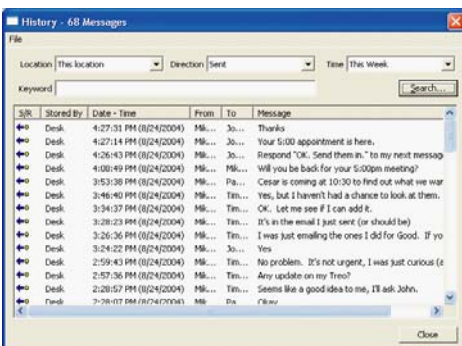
History - 68 Messages

File

Location This location
Direction Sent
Time This Week

Keyword

Search...

| S/R | Stored By | Date - Time | From | To | Message |
|---|---|---|---|---|---|
| | Desk | 4:27:31 PM (8/24/2004) | Mik... | Jo... | Thanks |
| | Desk | 4:27:14 PM (8/24/2004) | Mik... | Jo... | Your 5:00 appointment is here. |
| | Desk | 4:26:43 PM (8/24/2004) | Mik... | Jo... | Respond "OK. Send them in." to my next messag |
| | Desk | 4:08:49 PM (8/24/2004) | Mik... | Mik... | Will you be back for your 5:00pm meeting? |
| | Desk | 3:53:38 PM (8/24/2004) | Mik... | Pa... | Cesar is coming at 10:30 to find out what we war |
| | Desk | 3:46:40 PM (8/24/2004) | Mik... | Tim... | Yes, but I haven't had a chance to look at them. |
| | Desk | 3:34:37 PM (8/24/2004) | Mik... | Tim... | OK. Let me see if I can add it. |
| | Desk | 3:28:23 PM (8/24/2004) | Mik... | Tim... | It's in the email I just sent (or should be) |
| | Desk | 3:26:36 PM (8/24/2004) | Mik... | Tim... | I was just emailing the ones I did for Good. If yo |
| | Desk | 3:24:22 PM (8/24/2004) | Mik... | Jo... | Yes |
| | Desk | 2:59:43 PM (8/24/2004) | Mik... | Tim... | No problem. It's not urgent, I was just curious (a |
| | Desk | 2:57:36 PM (8/24/2004) | Mik... | Tim... | Any update on my Treo? |
| | Desk | 2:57:15 PM (8/24/2004) | Mik... | Tim... | Seems like a good idea to me, I'll ask John. |
| | Desk | 2:28:07 PM (8/24/2004) | Mik | Pa | Okay |

Close